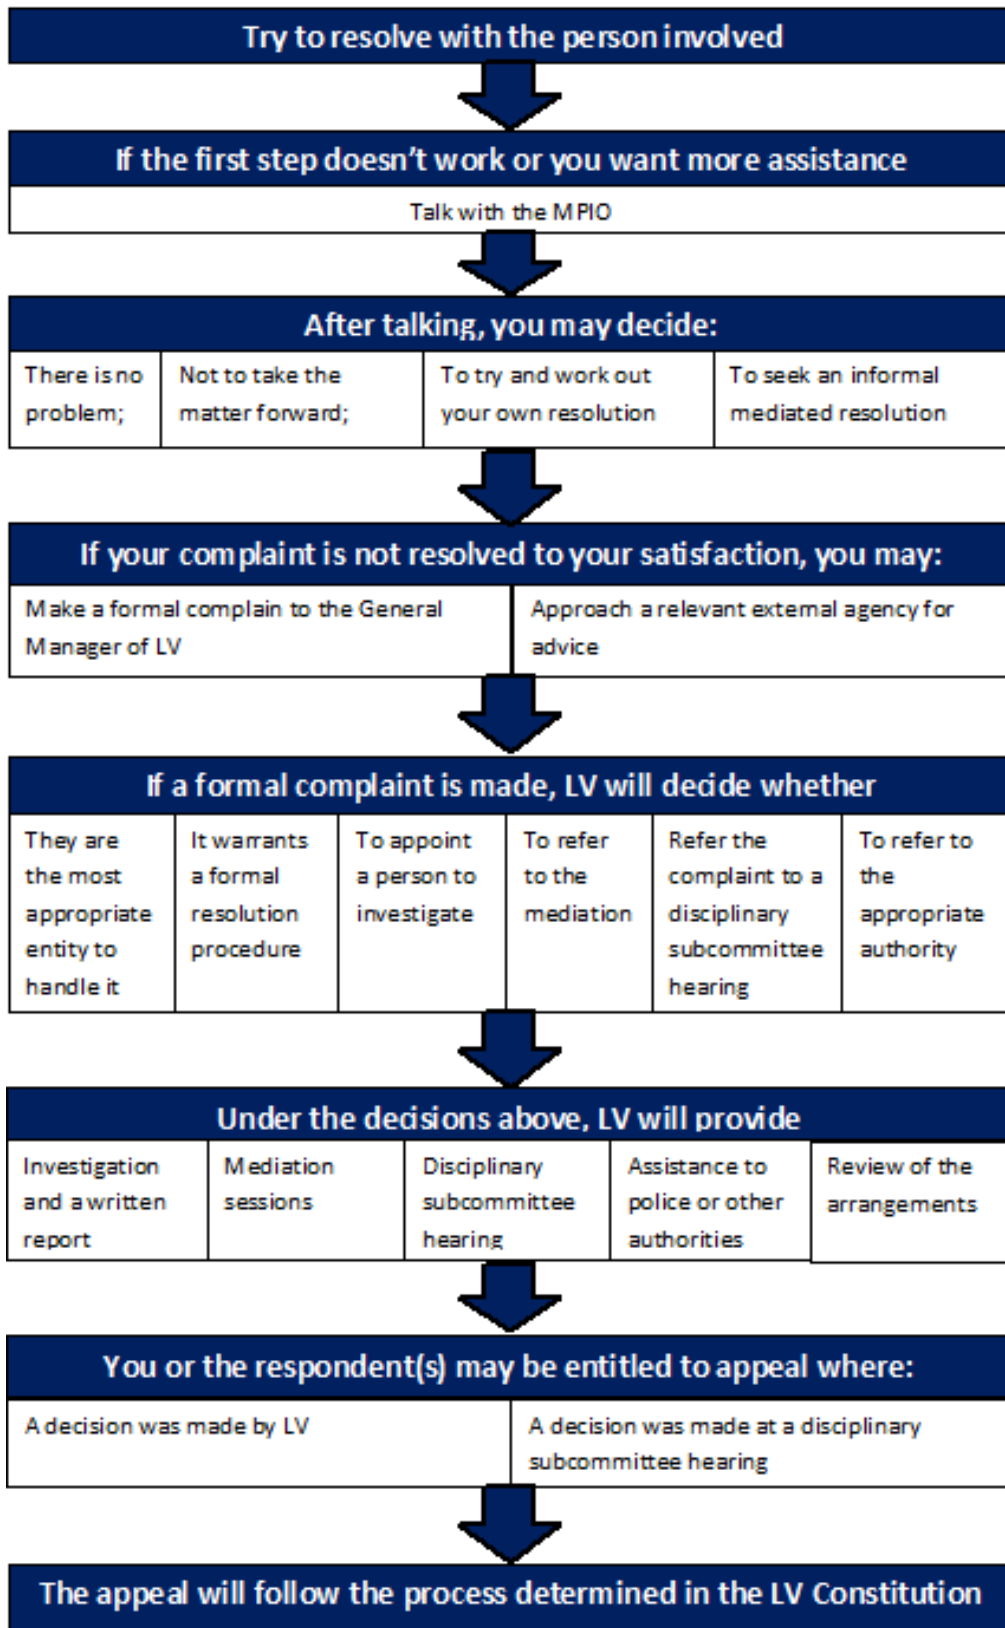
Try to resolve with the person involved

If the first step doesn't work or you want more assistance

Talk with the MPIO

After talking, you may decide:

| There is no problem; | Not to take the matter forward; | To try and work out your own resolution | To seek an informal mediated resolution |
|---|---|---|---|

If your complaint is not resolved to your satisfaction, you may:

| Make a formal complain to the General Manager of LV | Approach a relevant external agency for advice |
|---|---|

If a formal complaint is made, LV will decide whether

| They are the most appropriate entity to handle it | It warrants a formal resolution procedure | To appoint a person to investigate | To refer to the mediation | Refer the complaint to a disciplinary subcommittee hearing | To refer to the appropriate authority |
|---|---|---|---|---|---|

Under the decisions above, LV will provide

| Investigation and a written report | Mediation sessions | Disciplinary subcommittee hearing | Assistance to police or other authorities | Review of the arrangements |
|---|---|---|---|---|

You or the respondent(s) may be entitled to appeal where:

| A decision was made by LV | A decision was made at a disciplinary subcommittee hearing |
|---|---|

The appeal will follow the process determined in the LV Constitution